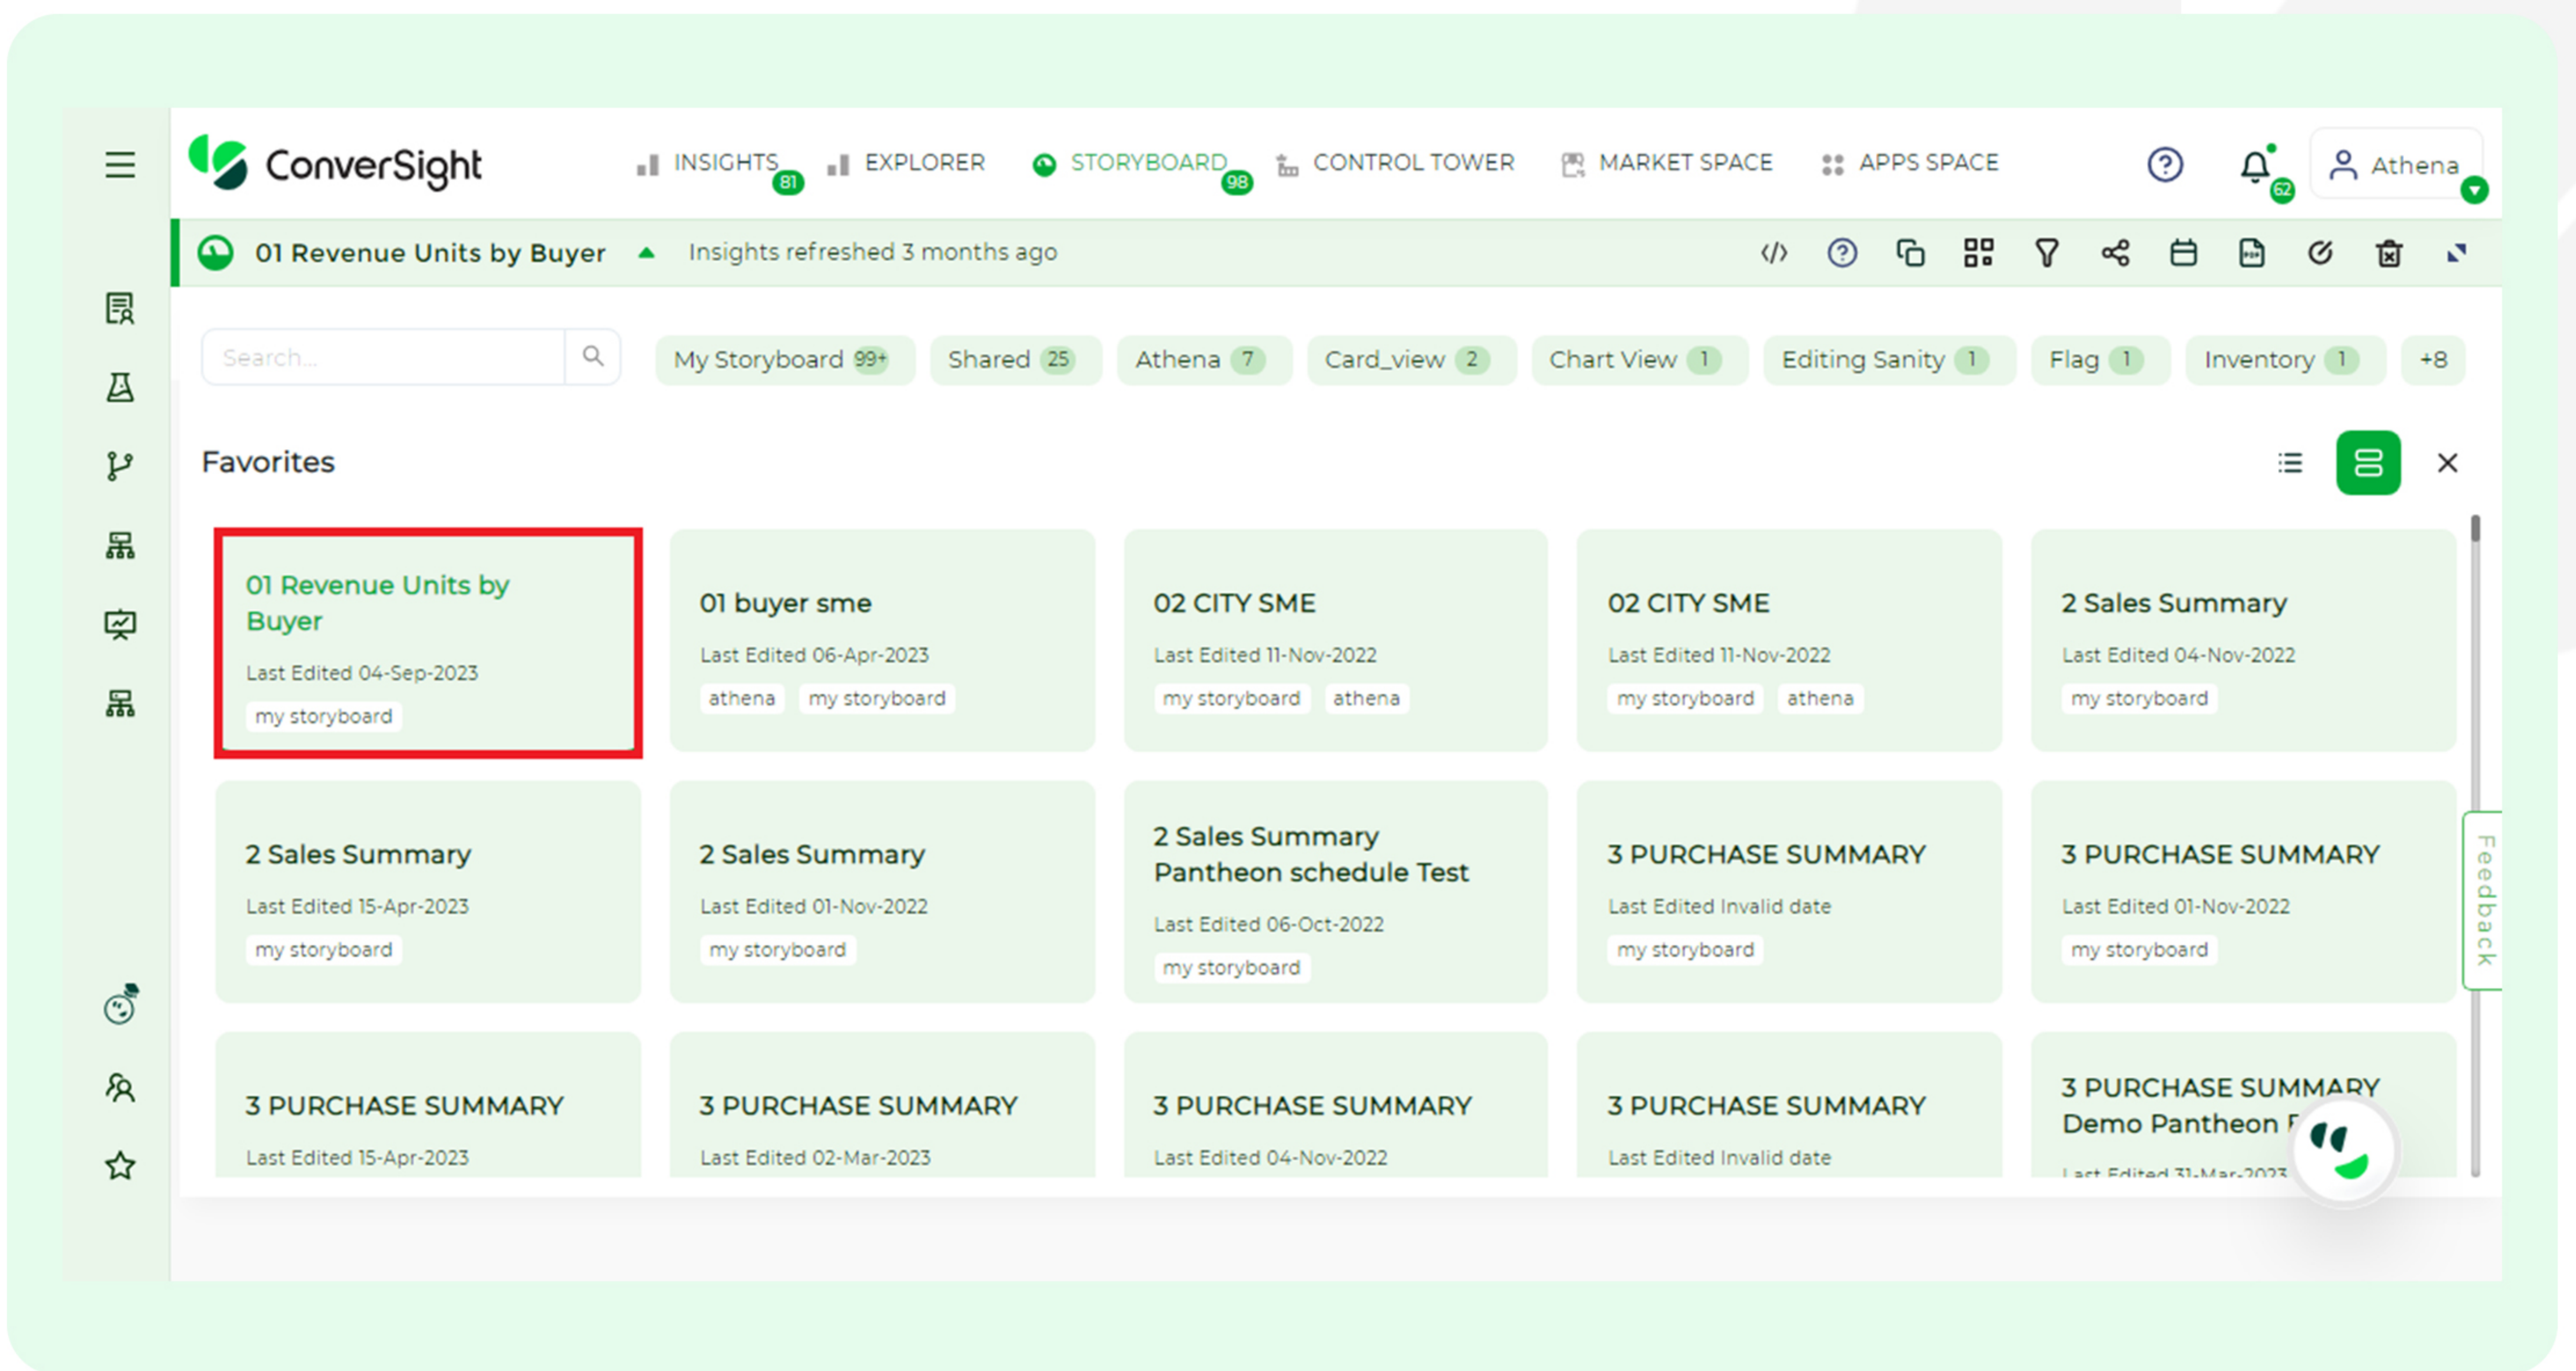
ConverSight

INSIGHTS 81 EXPLORER STORYBOARD 98 CONTROL TOWER MARKET SPACE APPS SPACE

62

Athena

01 Revenue Units by Buyer

Insights refreshed 3 months ago

Search...

My Storyboard 99+ Shared 25 Athena 7 Card_view 2 Chart View 1 Editing Sanity 1 Flag 1 Inventory 1 +8

Favorites

01 Revenue Units by Buyer
Last Edited 04-Sep-2023
my storyboard

01 buyer sme
Last Edited 06-Apr-2023
athena my storyboard

02 CITY SME
Last Edited 11-Nov-2022
my storyboard athena

02 CITY SME
Last Edited 11-Nov-2022
my storyboard athena

2 Sales Summary
Last Edited 04-Nov-2022
my storyboard

2 Sales Summary
Last Edited 15-Apr-2023
my storyboard

2 Sales Summary
Last Edited 01-Nov-2022
my storyboard

2 Sales Summary Pantheon schedule Test
Last Edited 06-Oct-2022
my storyboard

3 PURCHASE SUMMARY
Last Edited Invalid date
my storyboard

3 PURCHASE SUMMARY
Last Edited 01-Nov-2022
my storyboard

3 PURCHASE SUMMARY
Last Edited 15-Apr-2023

3 PURCHASE SUMMARY
Last Edited 02-Mar-2023

3 PURCHASE SUMMARY
Last Edited 04-Nov-2022

3 PURCHASE SUMMARY
Last Edited Invalid date

3 PURCHASE SUMMARY Demo Pantheon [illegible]
Last Edited 31-Mar-2023

Feedback